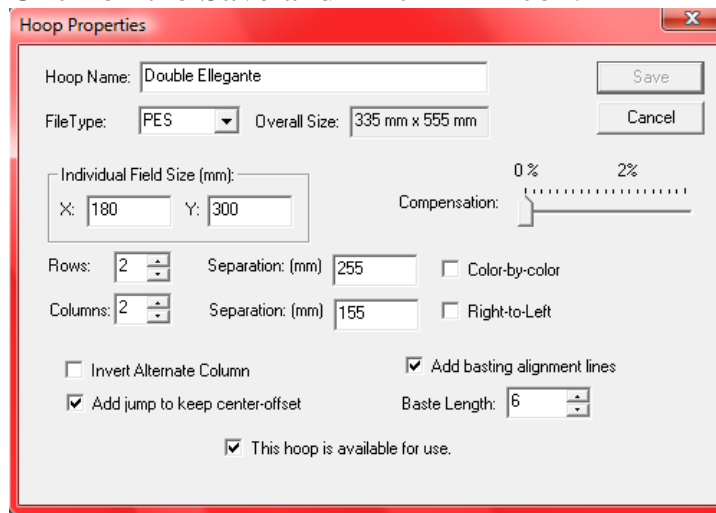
Hoop Properties

Hoop Name: Double Ellegante

Save

FileType: PES

Overall Size: 335 mm x 555 mm

Cancel

Individual Field Size (mm):

X: 180

Y: 300

0 %

2%

Compensation:

Rows: 2

Separation: (mm) 255

Color-by-color

Columns: 2

Separation: (mm) 155

Right-to-Left

Invert Alternate Column

Add basting alignment lines

Add jump to keep center-offset

Baste Length: 6

This hoop is available for use.